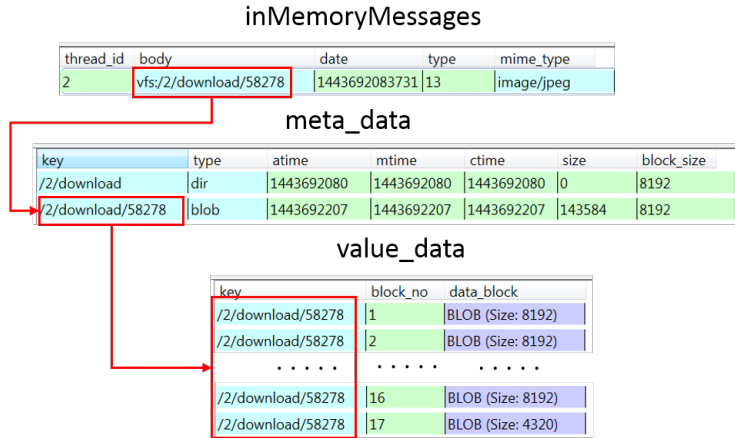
inMemoryMessages

| thread_id | body | date | type | mime_type |
|---|---|---|---|---|
| 2 | vfs:/2/download/58278 | 1443692083731 | 13 | image/jpeg |

meta_data

| key | type | atime | mtime | ctime | size | block_size |
|---|---|---|---|---|---|---|
| /2/download | dir | 1443692080 | 1443692080 | 1443692080 | 0 | 8192 |
| /2/download/58278 | blob | 1443692207 | 1443692207 | 1443692207 | 143584 | 8192 |

value_data

| key | block_no | data_block |
|---|---|---|
| /2/download/58278 | 1 | BLOB (Size: 8192) |
| /2/download/58278 | 2 | BLOB (Size: 8192) |
| . . . . . | . . . . . | . . . . . |
| /2/download/58278 | 16 | BLOB (Size: 8192) |
| /2/download/58278 | 17 | BLOB (Size: 4320) |